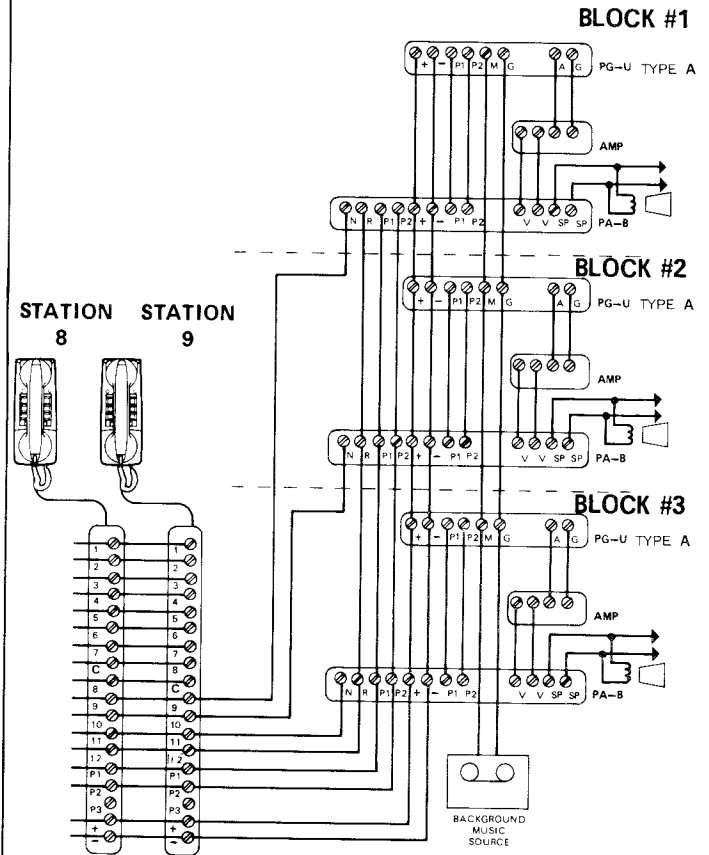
BLOCK #1

+ − P1 P2 M G A G PG-U TYPE A

AMP

N R P1 P2 + − P1 P2 V V SP SP PA-B

BLOCK #2

+ − P1 P2 M G A G PG-U TYPE A

STATION 8

STATION 9

AMP

N R P1 P2 + − P1 P2 V V SP SP PA-B

BLOCK #3

+ − P1 P2 M G A G PG-U TYPE A

AMP

1 2 3 4 5 6 7 C 8 9 10 11 12 P1 P2 P3 + −

1 2 3 4 5 6 7 8 C 9 10 11 12 P1 P2 P3 + −

N R P1 P2 + − P1 P2 V V SP SP PA-B

BACKGROUND MUSIC SOURCE